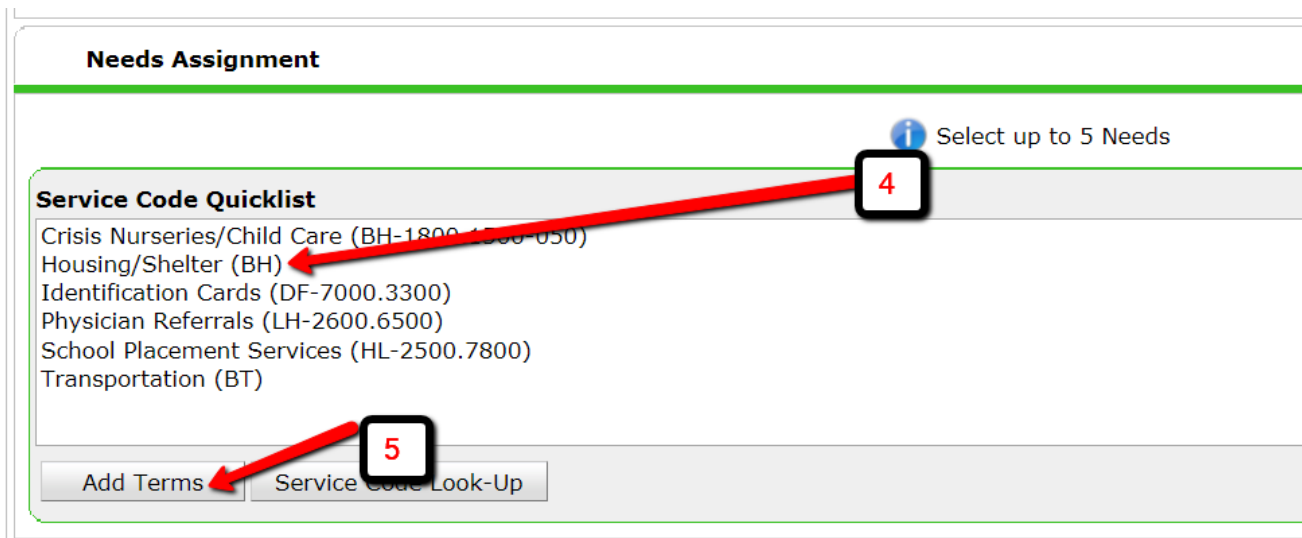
Needs Assignment

Select up to 5 Needs

Service Code Quicklist

4

Crisis Nurseries/Child Care (BH-1800.1500-050)
Housing/Shelter (BH)
Identification Cards (DF-7000.3300)
Physician Referrals (LH-2600.6500)
School Placement Services (HL-2500.7800)
Transportation (BT)

5

Add Terms

Service Code Look-Up